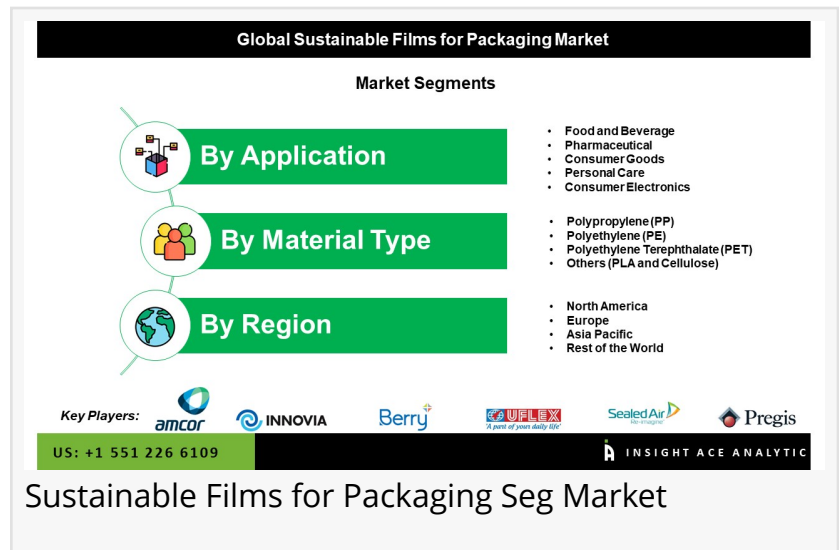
Global Sustainable Films for Packaging Market

Market Segments

By Application

- Food and Beverage
- Pharmaceutical
- Consumer Goods
- Personal Care
- Consumer Electronics

By Material Type

- Polypropylene (PP)
- Polyethylene (PE)
- Polyethylene Terephthalate (PET)
- Others (PLA and Cellulose)

By Region

- North America
- Europe
- Asia Pacific
- Rest of the World

Key Players: amcor INNOVIA Berry UFLEX 'A part of your daily life' SealedAir Re-imagine Pregis

US: +1 551 226 6109

INSIGHT ACE ANALYTIC

Sustainable Films for Packaging Seg Market